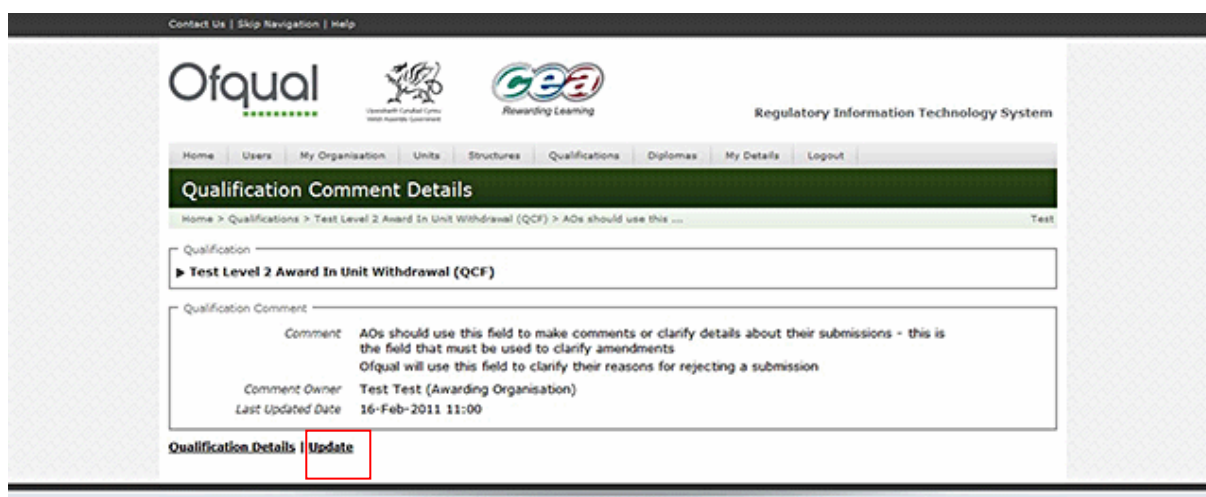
Contact Us | Skip Navigation | Help

Ofqual

Llywodraeth Cynulliad Cymru
Welsh Assembly Government

cea
Rewarding Learning

Regulatory Information Technology System

Home | Users | My Organisation | Units | Structures | Qualifications | Diplomas | My Details | Logout

Qualification Comment Details

Home > Qualifications > Test Level 2 Award In Unit Withdrawal (QCF) > AOs should use this ...

Test

Qualification

▶ Test Level 2 Award In Unit Withdrawal (QCF)

Qualification Comment

Comment AOs should use this field to make comments or clarify details about their submissions - this is the field that must be used to clarify amendments
Ofqual will use this field to clarify their reasons for rejecting a submission

Comment Owner Test Test (Awarding Organisation)

Last Updated Date 16-Feb-2011 11:00

Qualification Details | Update